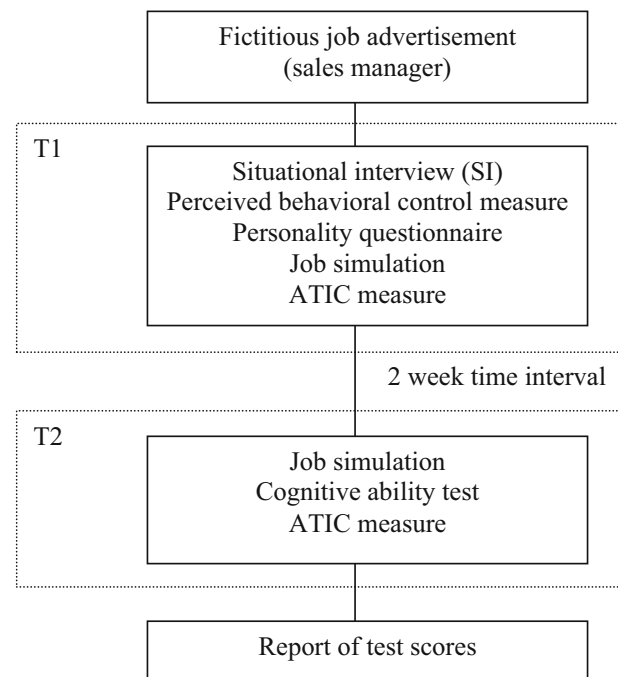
Fictitious job advertisement
(sales manager)

T1

Situational interview (SI)
Perceived behavioral control measure
Personality questionnaire
Job simulation
ATIC measure

2 week time interval

T2

Job simulation
Cognitive ability test
ATIC measure

Report of test scores